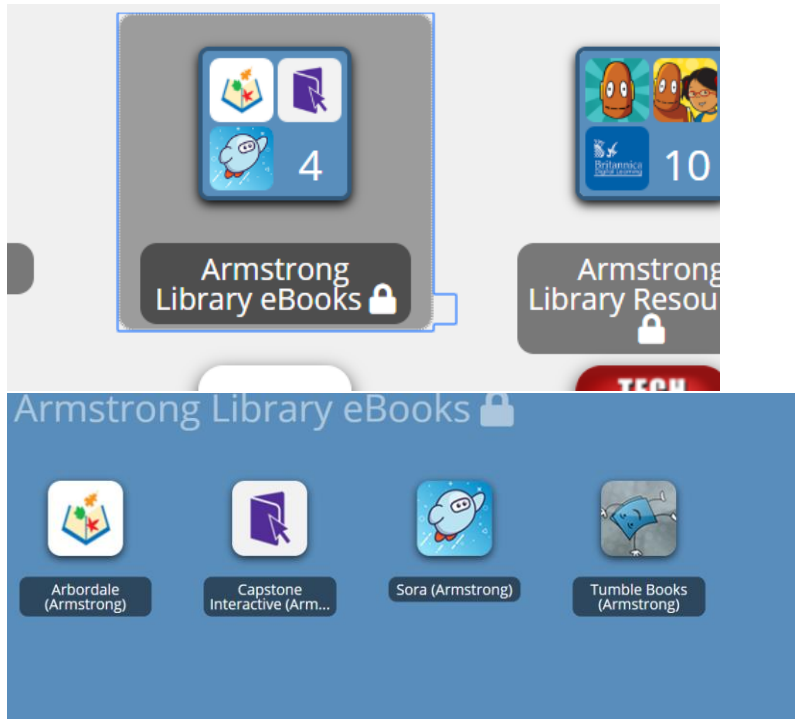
4

Armstrong Library eBooks

Britannica Digital Learning

10

Armstrong Library Resou

TECH

Armstrong Library eBooks

Arbordale (Armstrong)

Capstone Interactive (Arm...

Sora (Armstrong)

Tumble Books (Armstrong)